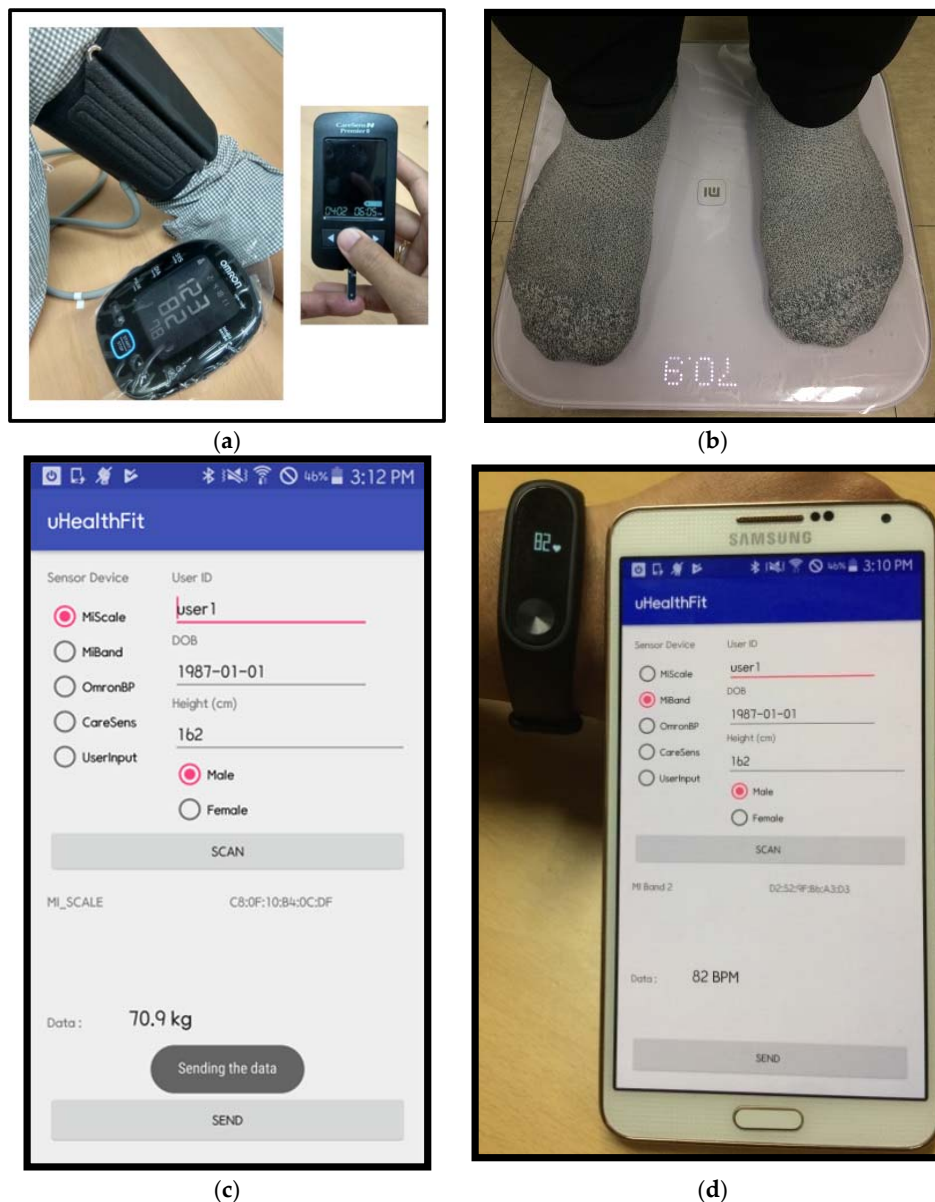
omron

CareSens N Premier

04:02 06:05

MI

70.9

(a)

(b)

46% 3:12 PM

uHealthFit

Sensor Device

MiScale

MiBand

OmronBP

CareSens

UserInput

User ID

user1

DOB

1987-01-01

Height (cm)

162

Male

Female

SCAN

MI_SCALE

C8:0F:10:84:0C:DF

Data :

70.9 kg

Sending the data

SEND

(c)

82

SAMSUNG

46% 3:10 PM

uHealthFit

Sensor Device

MiScale

MiBand

OmronBP

CareSens

UserInput

User ID

user1

DOB

1987-01-01

Height (cm)

162

Male

Female

SCAN

MI Band 2

D2:52:9F:86:A3:D3

Data :

82 BPM

SEND

(d)